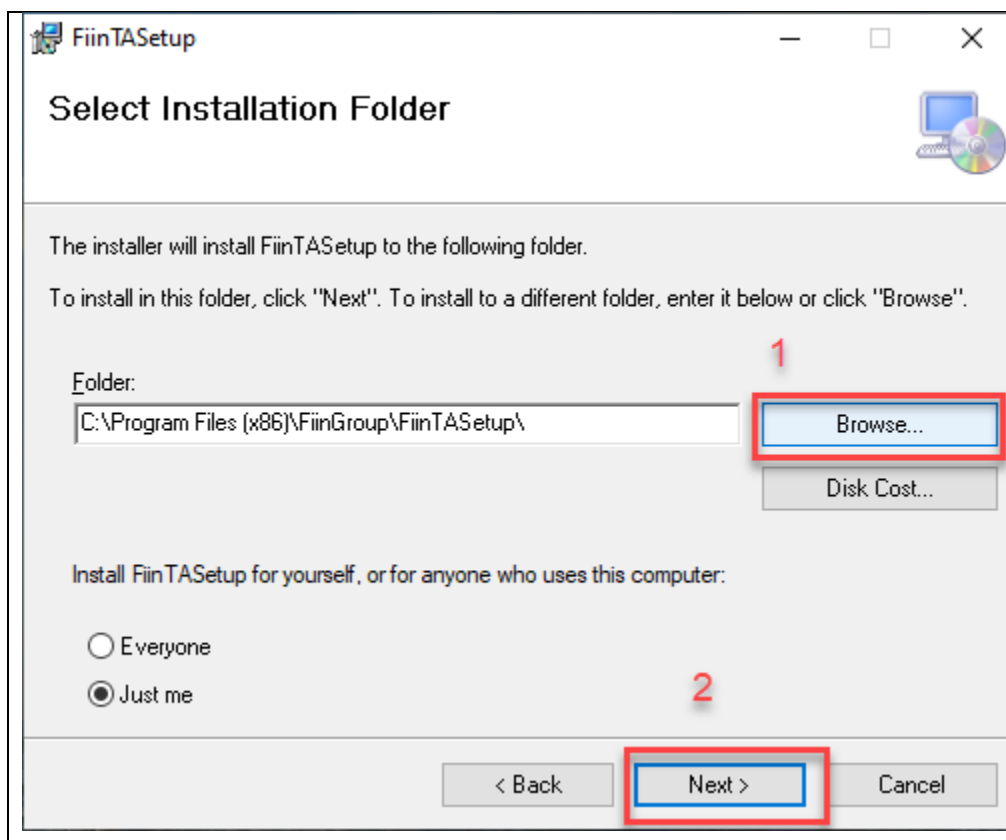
FiinTASetup

Select Installation Folder

The installer will install FiinTASetup to the following folder.

To install in this folder, click "Next". To install to a different folder, enter it below or click "Browse".

1

Folder:

C:\Program Files (x86)\FiinGroup\FiinTASetup\

Browse...

Disk Cost...

Install FiinTASetup for yourself, or for anyone who uses this computer:

Everyone

Just me

2

< Back

Next >

Cancel